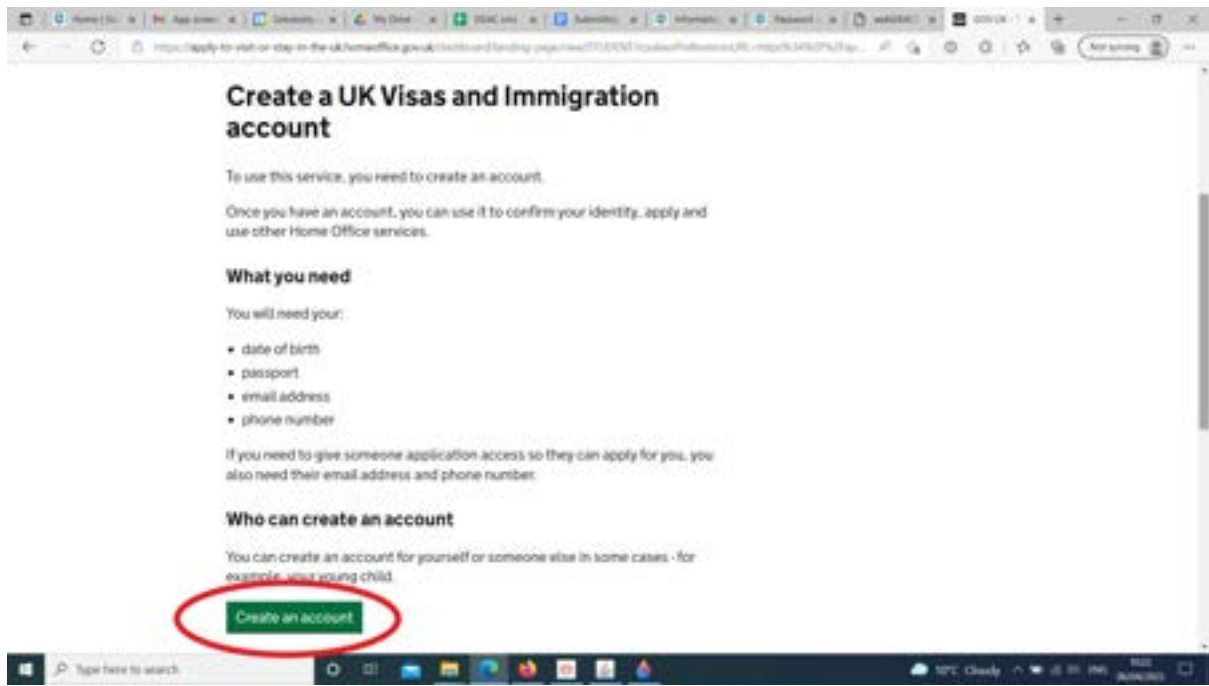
https://apply-to-visit-or-stay-in-the-uk.homeoffice.gov.uk/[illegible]

Not syncing

# Create a UK Visas and Immigration account

To use this service, you need to create an account.

Once you have an account, you can use it to confirm your identity, apply and use other Home Office services.

## What you need

You will need your:

- date of birth
- passport
- email address
- phone number

If you need to give someone application access so they can apply for you, you also need their email address and phone number.

## Who can create an account

You can create an account for yourself or someone else in some cases - for example, your young child.

Create an account

Type here to search

10°C Cloudy